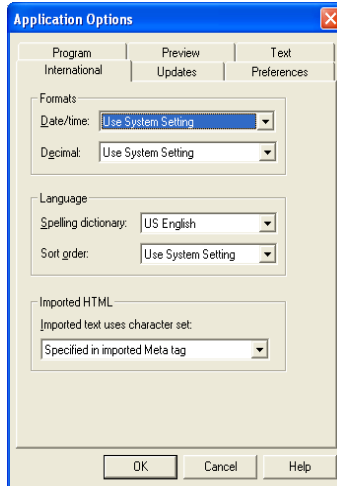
Application Options

Program
Preview
Text
International
Updates
Preferences

Formats
Date/time: Use System Setting
Decimal: Use System Setting

Language
Spelling dictionary: US English
Sort order: Use System Setting

Imported HTML
Imported text uses character set:
Specified in imported Meta tag

OK
Cancel
Help